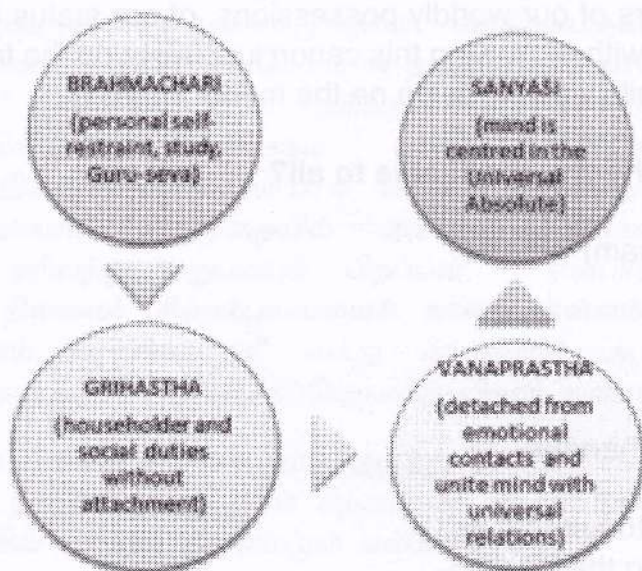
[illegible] of our worldly possessions, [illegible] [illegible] this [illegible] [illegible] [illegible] on the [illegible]

BRAHMACHARI (personal self-restraint, study, Guru-seva)

SANYASI (mind is centred in the Universal Absolute)

GRIHASTHA (householder and social duties without attachment)

VANAPRASTHA (detached from emotional contacts and unite mind with universal relations)

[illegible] to all? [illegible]